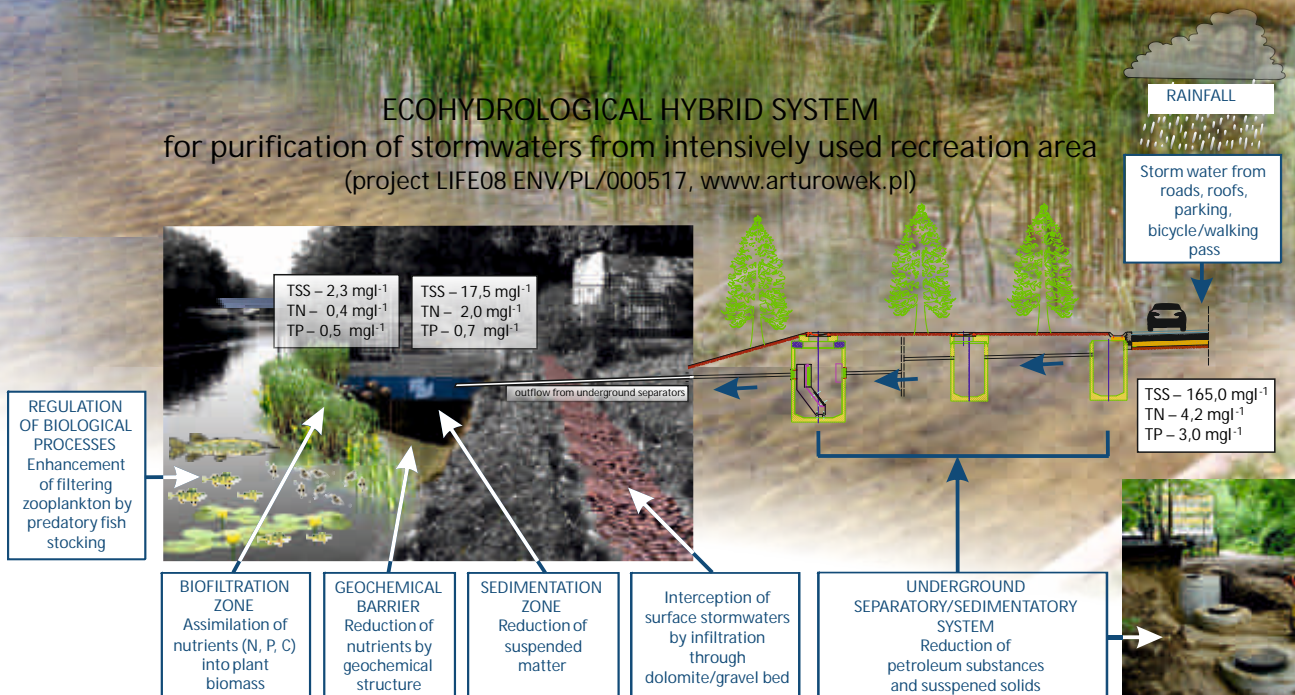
ECOHYDROLOGICAL HYBRID SYSTEM
for purification of stormwaters from intensively used recreation area
(project LIFE08 ENV/PL/000517, www.arturowek.pl)

RAINFALL

Storm water from roads, roofs, parking, bicycle/walking pass

TSS – 2,3 mgl$^{-1}$
TN – 0,4 mgl$^{-1}$
TP – 0,5 mgl$^{-1}$

TSS – 17,5 mgl$^{-1}$
TN – 2,0 mgl$^{-1}$
TP – 0,7 mgl$^{-1}$

outflow from underground separators

TSS – 165,0 mgl$^{-1}$
TN – 4,2 mgl$^{-1}$
TP – 3,0 mgl$^{-1}$

REGULATION OF BIOLOGICAL PROCESSES
Enhancement of filtering zooplankton by predatory fish stocking

BIOFILTRATION ZONE
Assimilation of nutrients (N, P, C) into plant biomass

GEOCHEMICAL BARRIER
Reduction of nutrients by geochemical structure

SEDIMENTATION ZONE
Reduction of suspended matter

Interception of surface stormwaters by infiltration through dolomite/gravel bed

UNDERGROUND SEPARATORY/SEDIMENTATORY SYSTEM
Reduction of petroleum substances and susspened solids